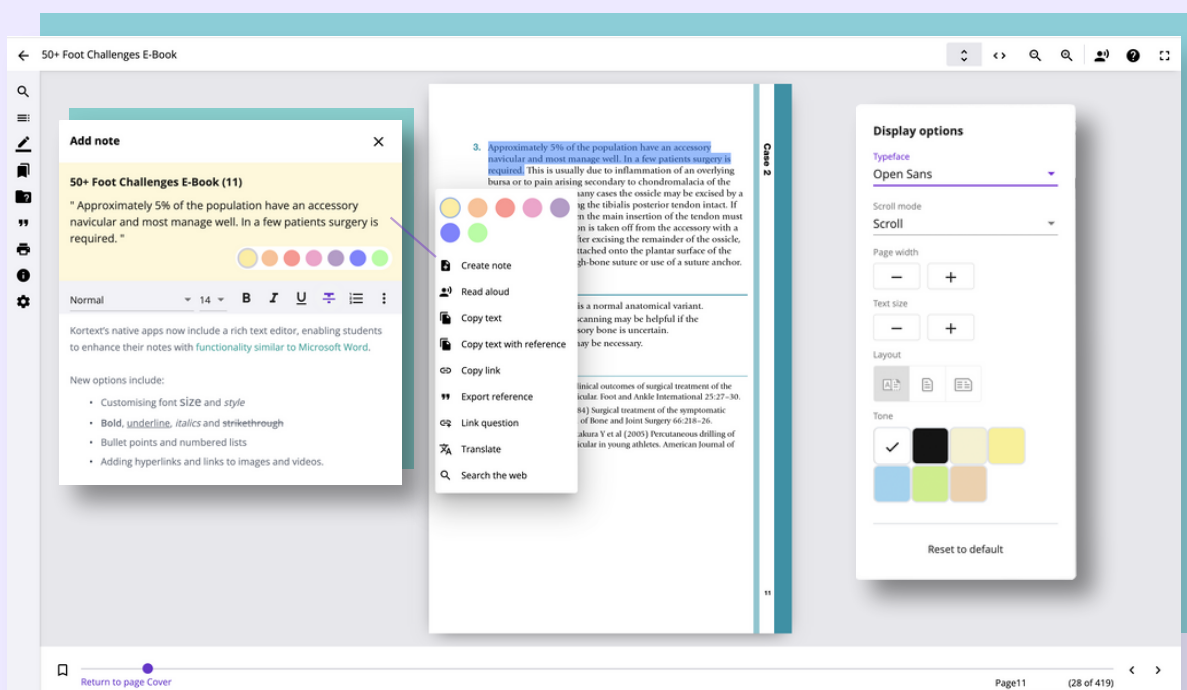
50+ Foot Challenges E-Book

Add note

50+ Foot Challenges E-Book (11)

" Approximately 5% of the population have an accessory navicular and most manage well. In a few patients surgery is required. "

Normal 14 B I U

Kortext's native apps now include a rich text editor, enabling students to enhance their notes with functionality similar to Microsoft Word.

New options include:

- Customising font size and style
- Bold, underline, italics and strikethrough
- Bullet points and numbered lists
- Adding hyperlinks and links to images and videos.

3. Approximately 5% of the population have an accessory navicular and most manage well. In a few patients surgery is required. This is usually due to inflammation of an overlying bursa or to pain arising secondary to chondromalacia of the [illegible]any cases the ossicle may be excised by a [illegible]g the tibialis posterior tendon intact. If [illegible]n the main insertion of the tendon must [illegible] is taken off from the accessory with a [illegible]fter excising the remainder of the ossicle, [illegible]ttached onto the plantar surface of the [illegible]gh-bone suture or use of a suture anchor.

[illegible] is a normal anatomical variant. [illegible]scanning may be helpful if the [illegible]sory bone is uncertain. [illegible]y be necessary.

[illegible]linical outcomes of surgical treatment of the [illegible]cular. Foot and Ankle International 25:27–30. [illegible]84) Surgical treatment of the symptomatic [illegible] of Bone and Joint Surgery 66:218–26. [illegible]akura Y et al (2005) Percutaneous drilling of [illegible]cular in young athletes. American Journal of

Case 2

11

Create note
Read aloud
Copy text
Copy text with reference
Copy link
Export reference
Link question
Translate
Search the web

Display options
Typeface
Open Sans
Scroll mode
Scroll
Page width
−
+
Text size
−
+
Layout
Tone
Reset to default

Return to page Cover
Page11
(28 of 419)